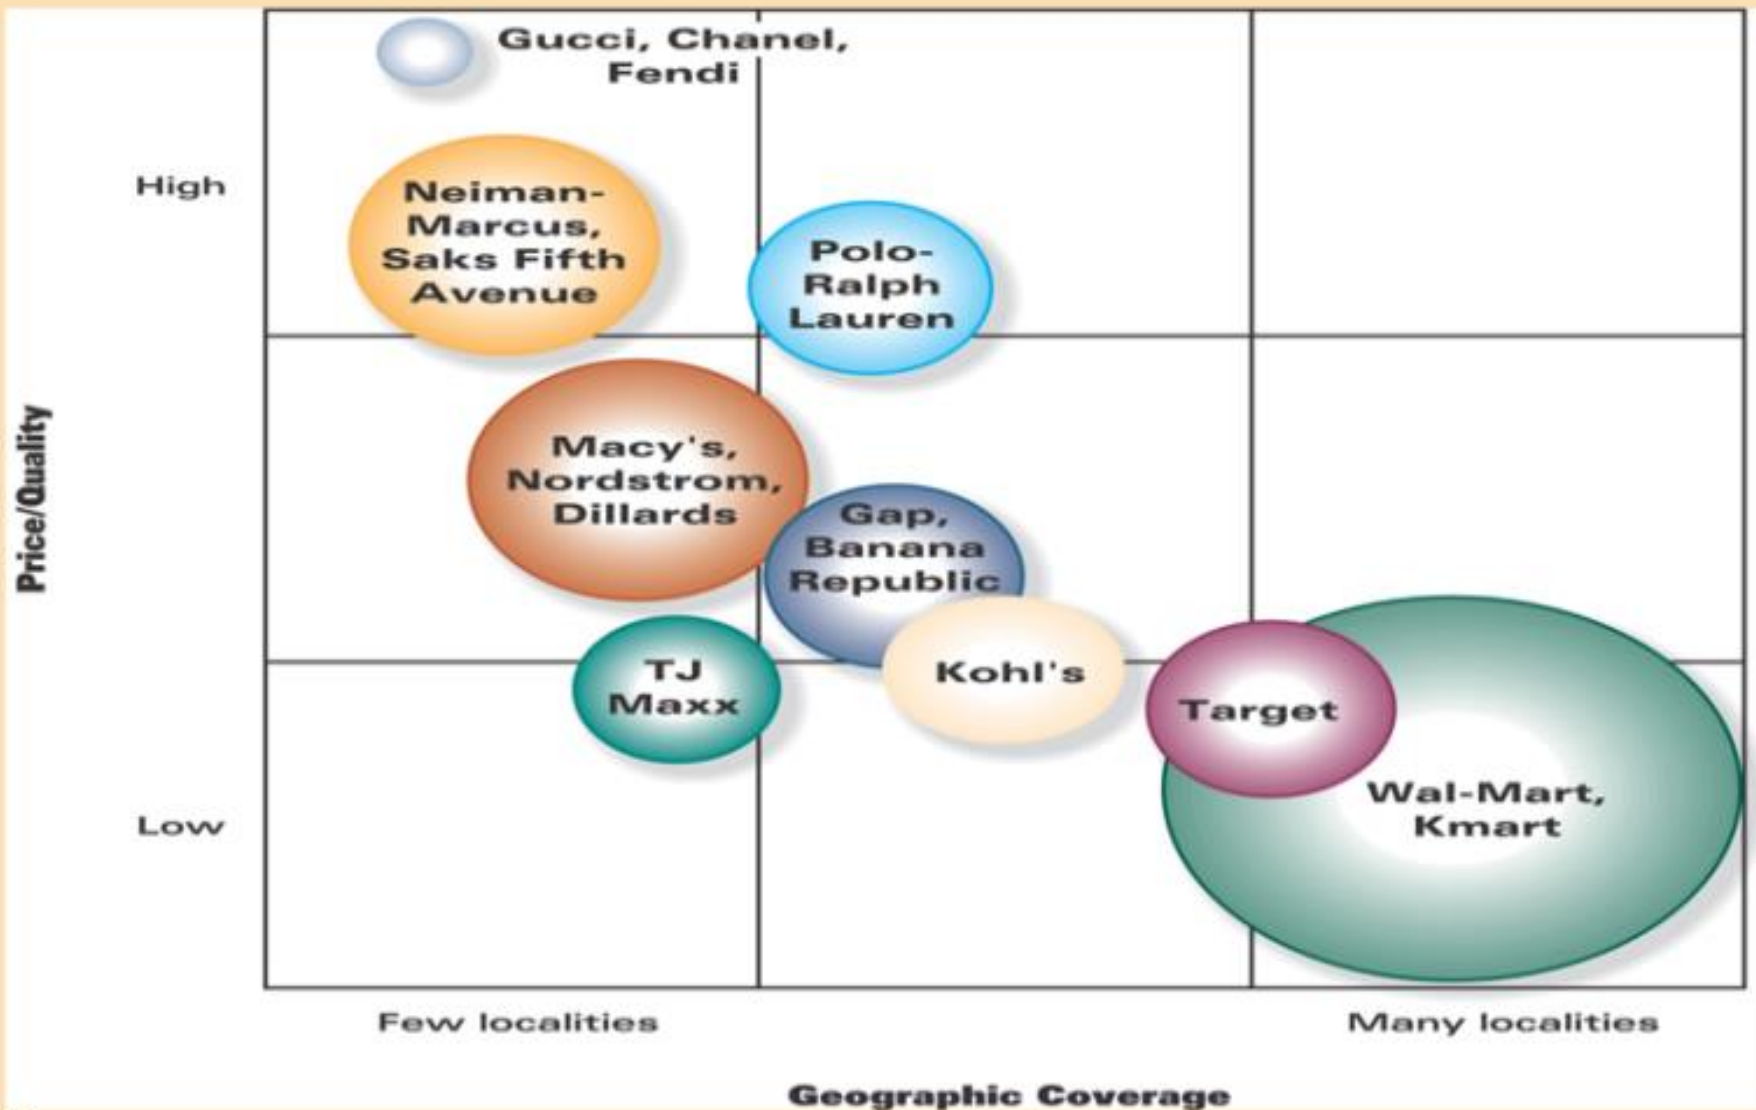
Gucci, Chanel, Fendi

High

Neiman-Marcus, Saks Fifth Avenue

Polo-Ralph Lauren

Price/Quality

Macy's, Nordstrom, Dillards

Gap, Banana Republic

TJ Maxx

Kohl's

Target

Wal-Mart, Kmart

Low

Few localities

Many localities

Geographic Coverage